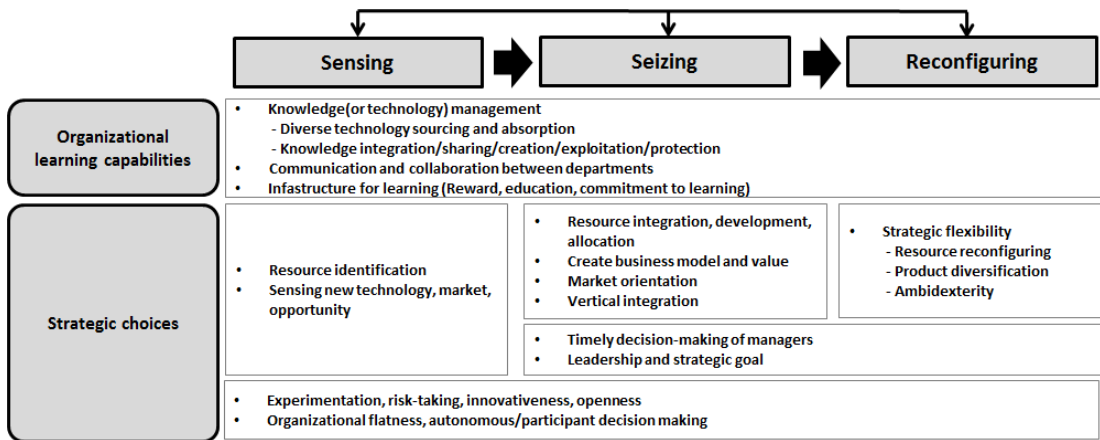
Sensing

Seizing

Reconfiguring

Organizational learning capabilities

• Knowledge(or technology) management
- Diverse technology sourcing and absorption
- Knowledge integration/sharing/creation/exploitation/protection
• Communication and collaboration between departments
• Infastructure for learning (Reward, education, commitment to learning)

Strategic choices

• Resource identification
• Sensing new technology, market, opportunity

• Resource integration, development, allocation
• Create business model and value
• Market orientation
• Vertical integration

• Strategic flexibility
- Resource reconfiguring
- Product diversification
- Ambidexterity

• Timely decision-making of managers
• Leadership and strategic goal

• Experimentation, risk-taking, innovativeness, openness
• Organizational flatness, autonomous/participant decision making